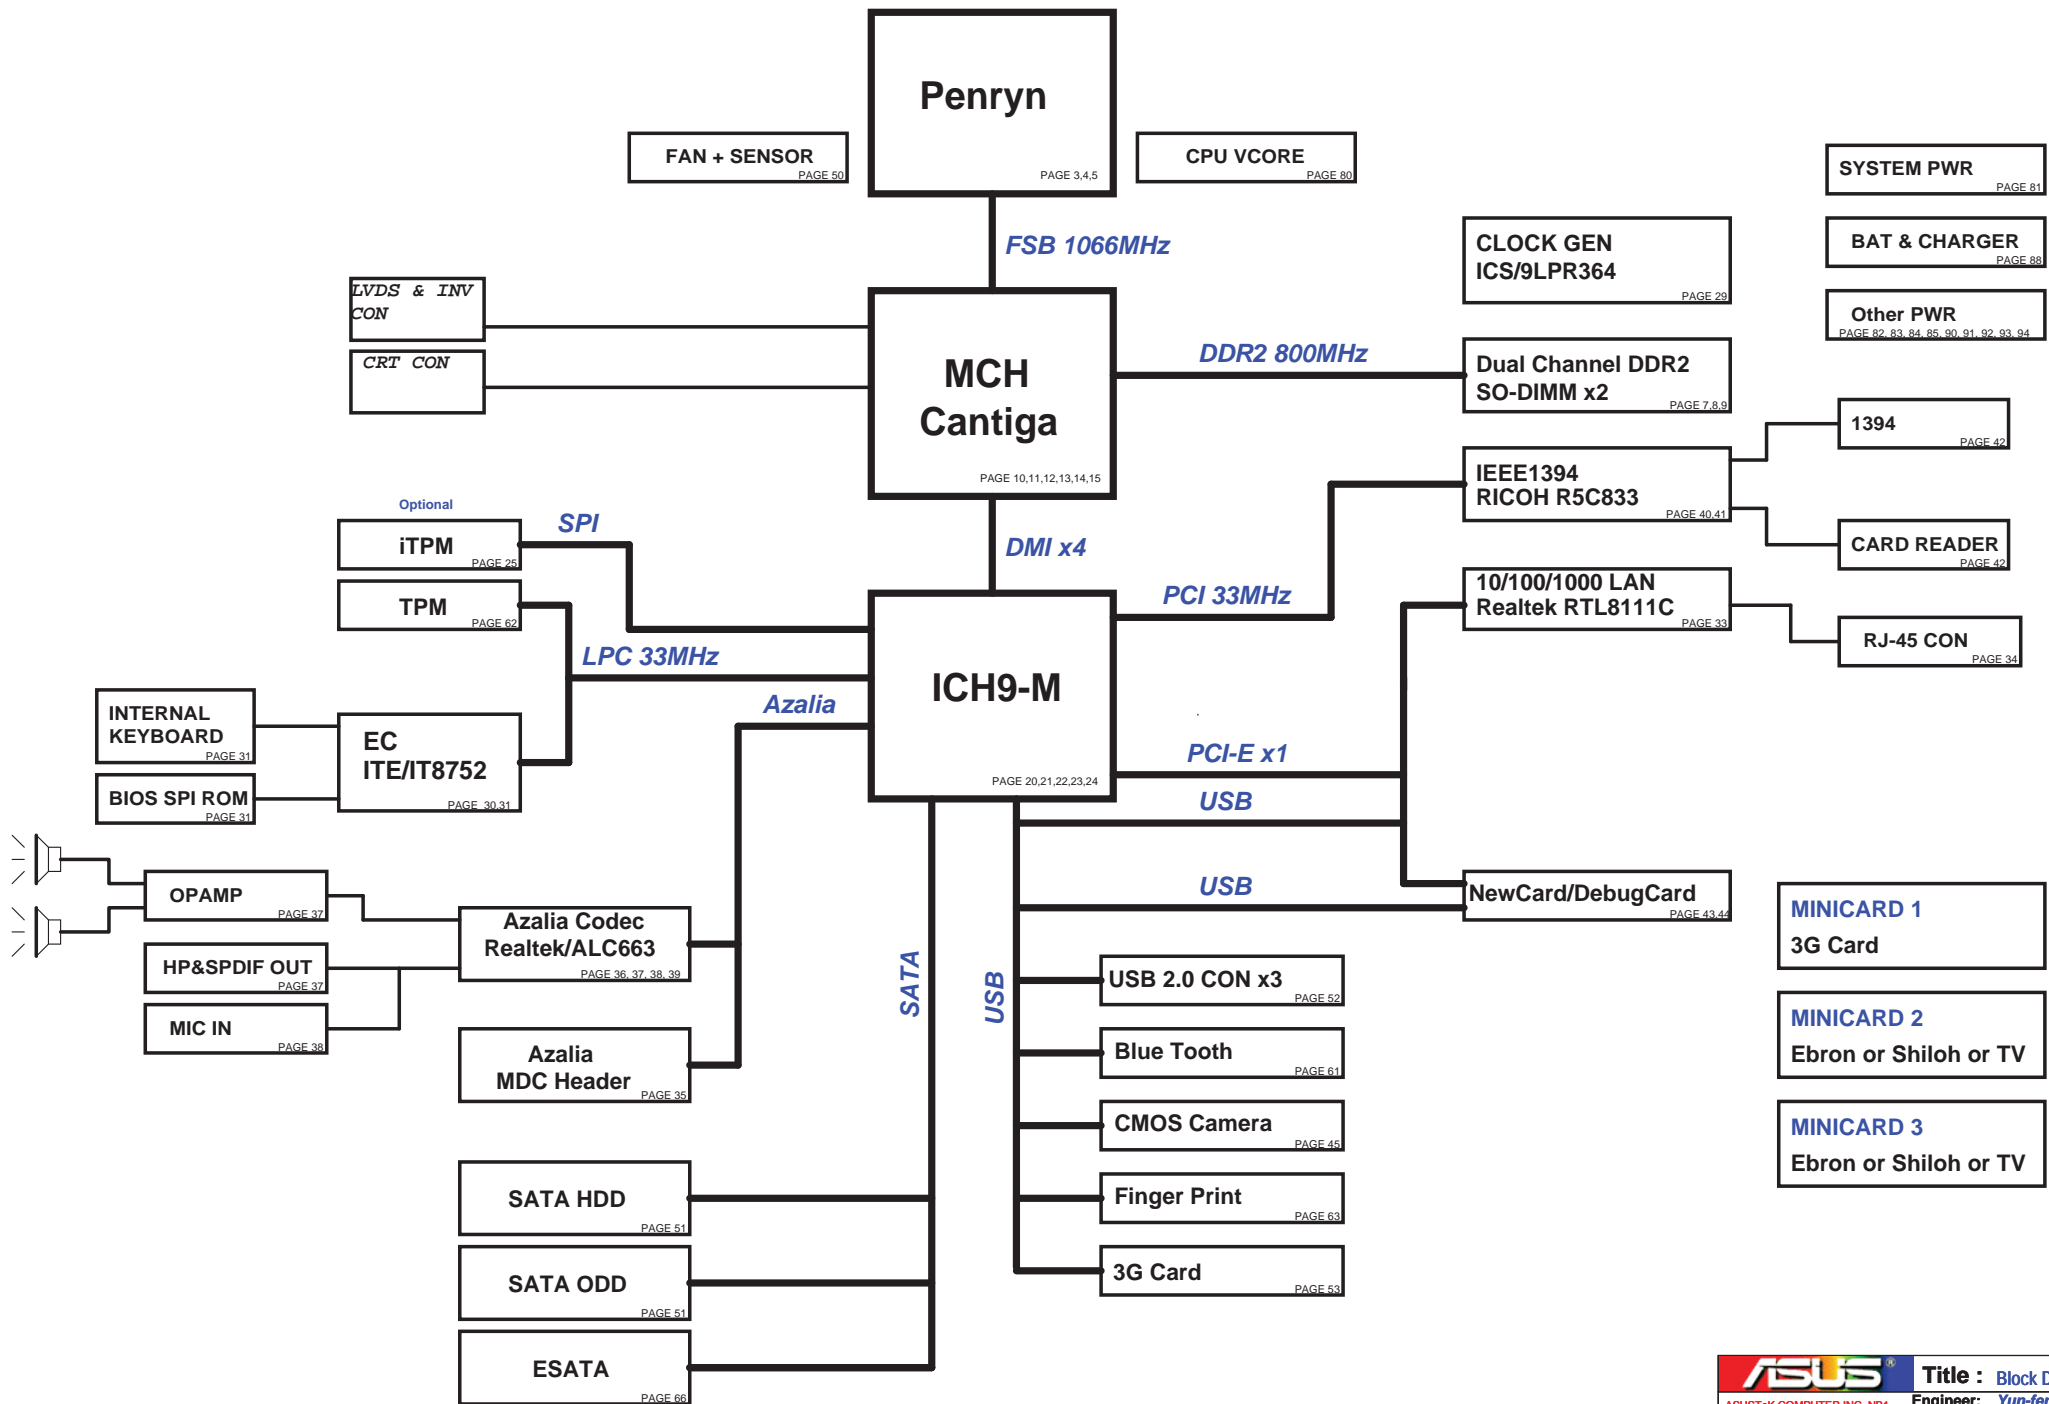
Penryn
PAGE 3,4,5

FAN + SENSOR
PAGE 50

CPU VCORE
PAGE 80

SYSTEM PWR
PAGE 81

BAT & CHARGER
PAGE 88

Other PWR
PAGE 82, 83, 84, 85, 90, 91, 92, 93, 94

FSB 1066MHz

CLOCK GEN
ICS/9LPR364
PAGE 29

LVDS & INV CON

CRT CON

MCH
Cantiga
PAGE 10,11,12,13,14,15

DDR2 800MHz

Dual Channel DDR2
SO-DIMM x2
PAGE 7,8,9

1394
PAGE 42

IEEE1394
RICOH R5C833
PAGE 40,41

CARD READER
PAGE 42

Optional

iTPM
PAGE 25

SPI

DMI x4

PCI 33MHz

10/100/1000 LAN
Realtek RTL8111C
PAGE 33

RJ-45 CON
PAGE 34

TPM
PAGE 62

LPC 33MHz

ICH9-M
PAGE 20,21,22,23,24

Azalia

INTERNAL
KEYBOARD
PAGE 31

EC
ITE/IT8752
PAGE 30,31

BIOS SPI ROM
PAGE 31

PCI-E x1

USB

USB

NewCard/DebugCard
PAGE 43,44

OPAMP
PAGE 37

Azalia Codec
Realtek/ALC663
PAGE 36, 37, 38, 39

HP&SPDIF OUT
PAGE 37

MIC IN
PAGE 38

SATA

USB

USB 2.0 CON x3
PAGE 52

Blue Tooth
PAGE 61

Azalia
MDC Header
PAGE 35

CMOS Camera
PAGE 45

Finger Print
PAGE 63

3G Card
PAGE 53

SATA HDD
PAGE 51

SATA ODD
PAGE 51

ESATA
PAGE 66

MINICARD 1
3G Card

MINICARD 2
Ebron or Shiloh or TV

MINICARD 3
Ebron or Shiloh or TV

ASUS
Title : Block D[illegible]
Engineer: Yun-fe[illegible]